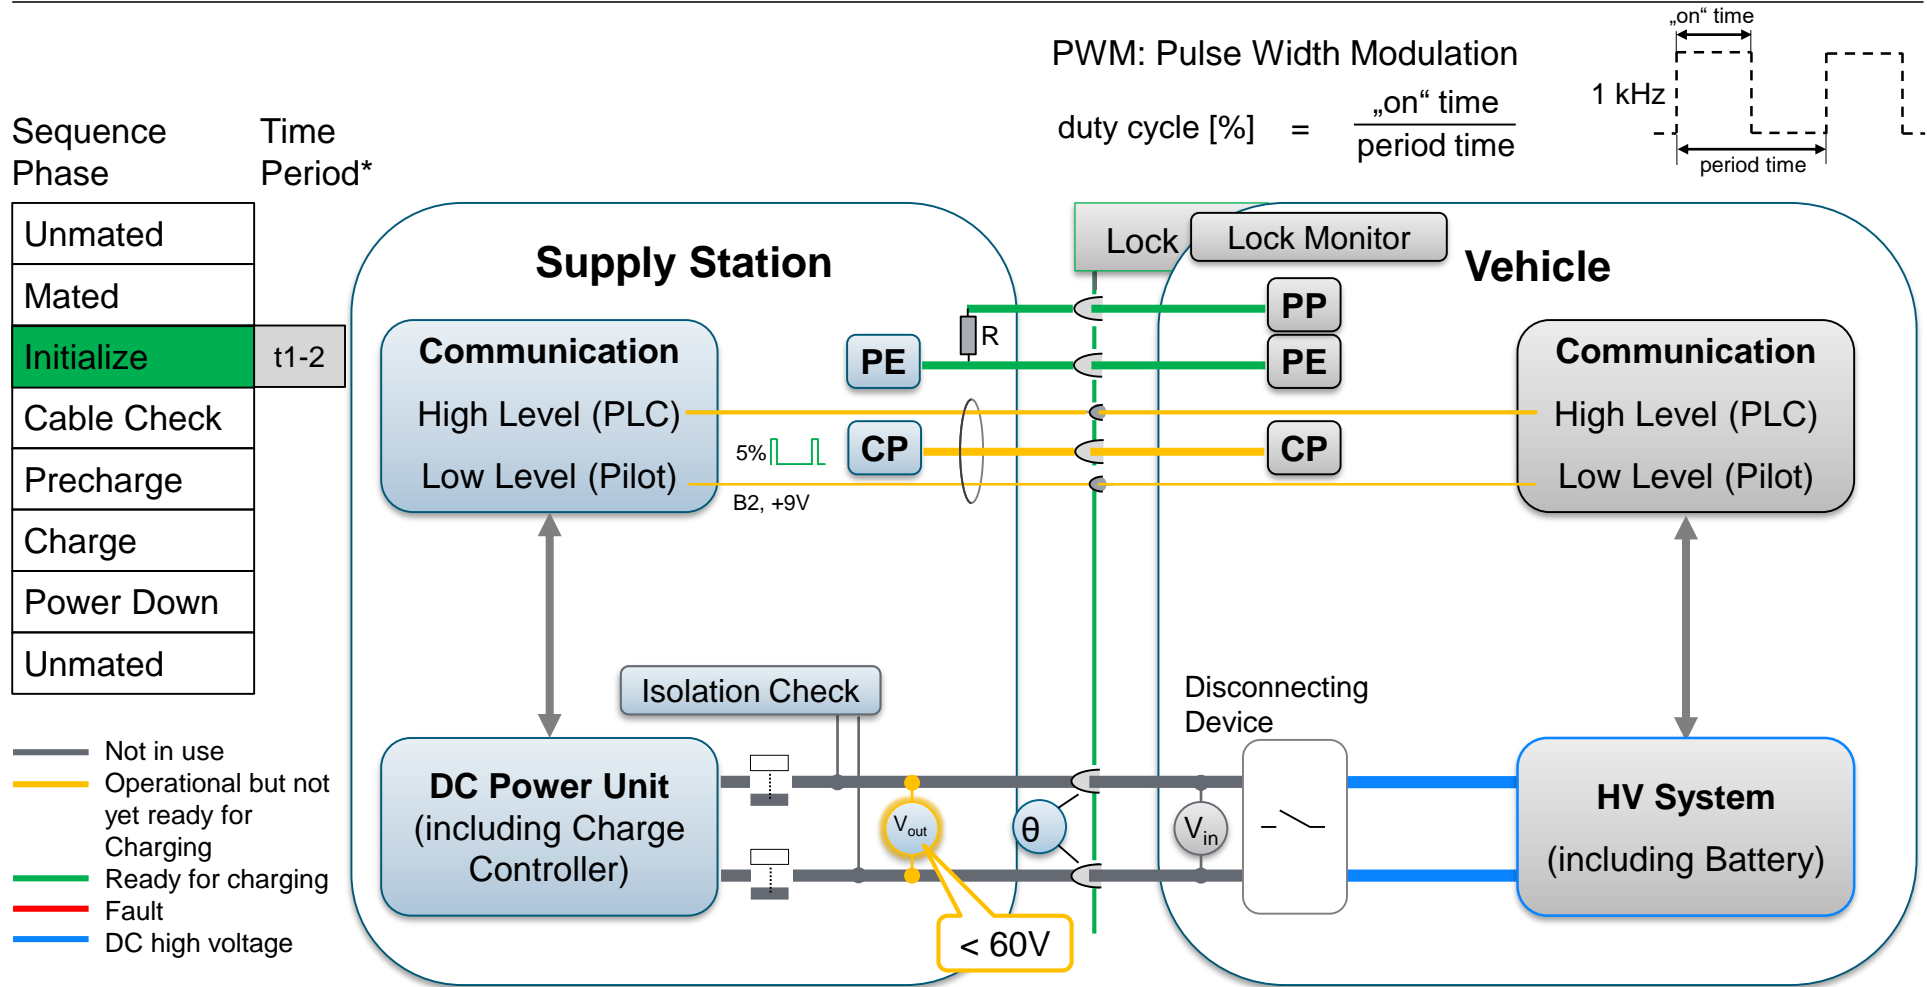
„on“ time

PWM: Pulse Width Modulation

1 kHz

duty cycle [%] = $\frac{\text{„on“ time}}{\text{period time}}$

period time

| Sequence Phase | Time Period* |
|---|---|
| Unmated | |
| Mated | |
| Initialize | t1-2 |
| Cable Check | |
| Precharge | |
| Charge | |
| Power Down | |
| Unmated | |

Supply Station

Lock

Lock Monitor

Vehicle

PP

R

PE

PE

Communication

High Level (PLC)

Low Level (Pilot)

5%

CP

CP

B2, +9V

Communication

High Level (PLC)

Low Level (Pilot)

Isolation Check

Disconnecting Device

DC Power Unit (including Charge Controller)

$V_{out}$

θ

$V_{in}$

HV System (including Battery)

< 60V

Not in use
Operational but not yet ready for Charging
Ready for charging
Fault
DC high voltage